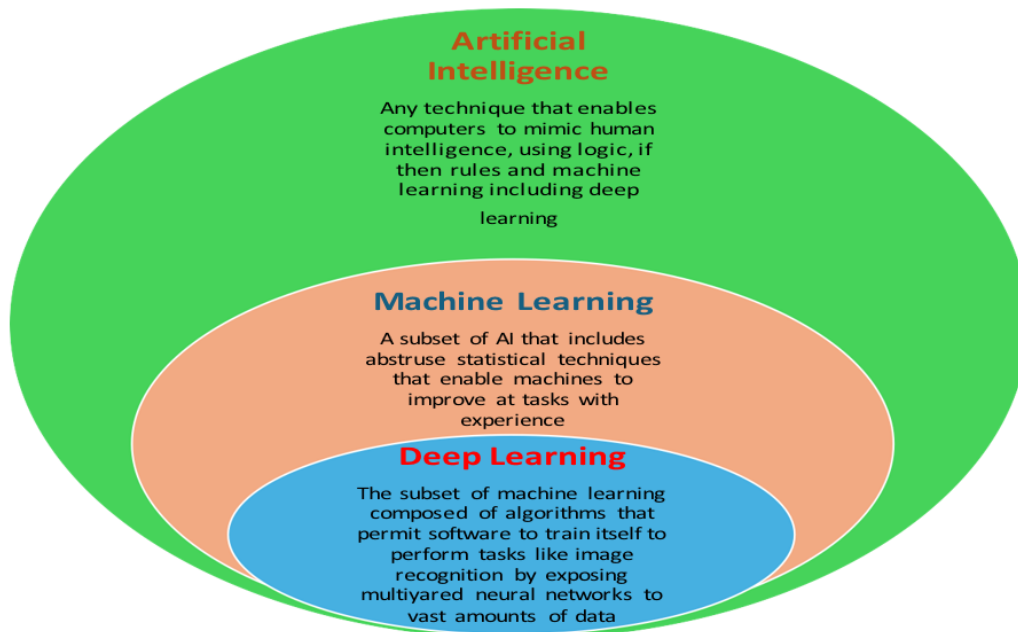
Artificial Intelligence

Any technique that enables computers to mimic human intelligence, using logic, if then rules and machine learning including deep learning

Machine Learning

A subset of AI that includes abstruse statistical techniques that enable machines to improve at tasks with experience

Deep Learning

The subset of machine learning composed of algorithms that permit software to train itself to perform tasks like image recognition by exposing multiyared neural networks to vast amounts of data